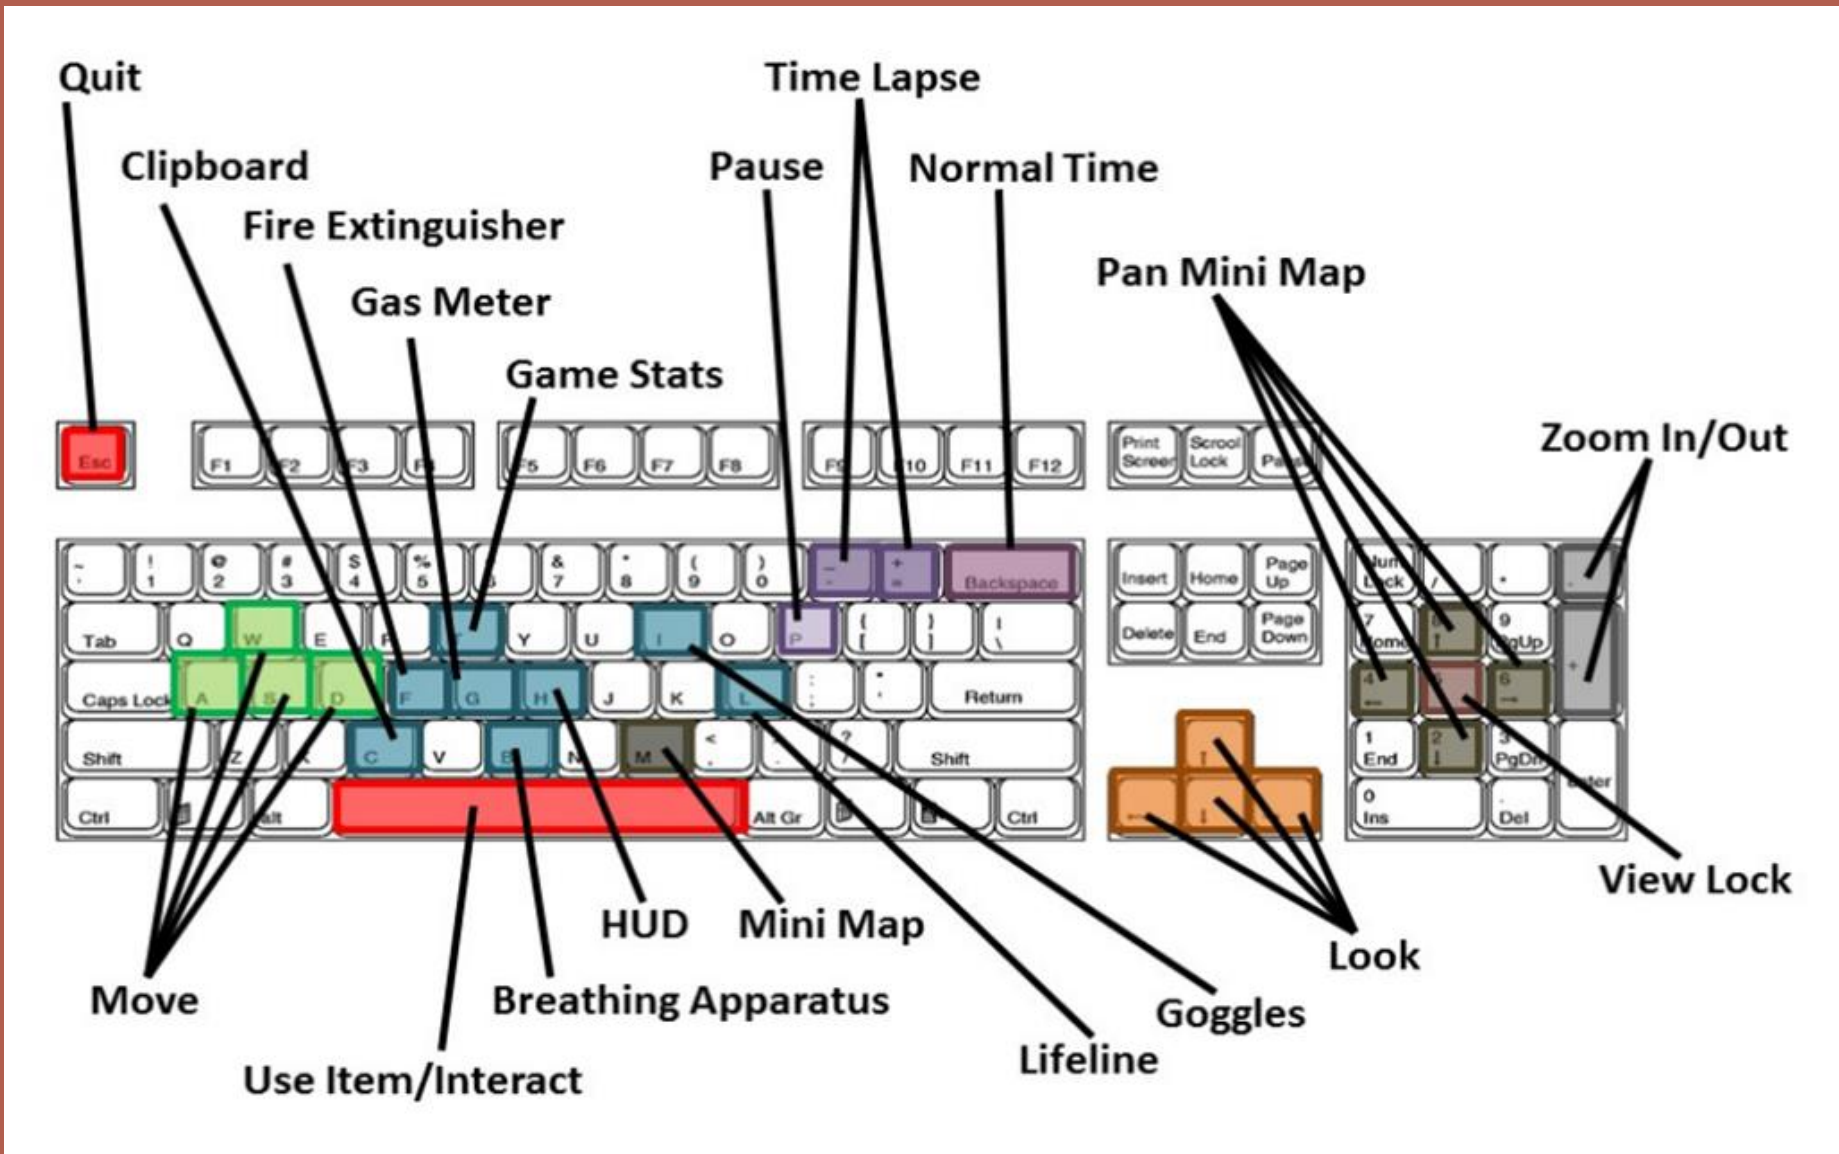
Quit

Time Lapse

Clipboard

Pause

Normal Time

Fire Extinguisher

Pan Mini Map

Gas Meter

Game Stats

Zoom In/Out

Esc F1 F2 F3 F5 F6 F7 F8 F10 F11 F12 Print Screen Scroll Lock

~ ! 1 @ 2 # 3 $ 4 % 5 & 7 * 8 ( 9 ) 0 _ - + = Backspace Insert Home Page Up Num Lock / *

Tab Q W E R Y U I O P { [ } ] | \ Delete End Page Down 7 Home 8 9 PgUp +

Caps Lock A S D F G H J K L : ; " ' Return 4 6

Shift Z V C B N M < , ? / Shift 1 End 2 3 PgDn Enter

Ctrl Alt Alt Gr Ctrl 0 Ins . Del

View Lock

HUD

Mini Map

Look

Move

Breathing Apparatus

Goggles

Lifeline

Use Item/Interact